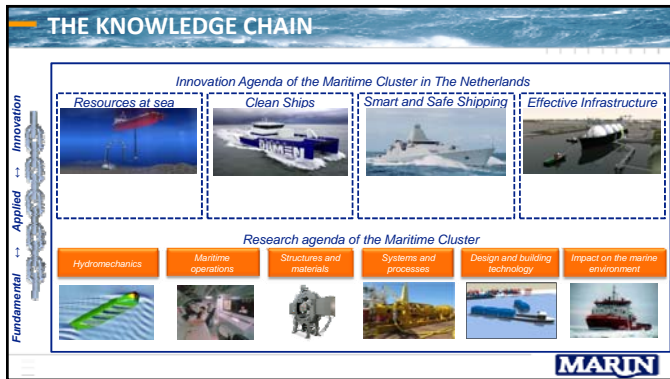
THE KNOWLEDGE CHAIN

Innovation ↕ Applied ↕ Fundamental

Innovation Agenda of the Maritime Cluster in The Netherlands

Resources at sea

Clean Ships

DAMEN

Smart and Safe Shipping

Effective Infrastructure

Research agenda of the Maritime Cluster

Hydromechanics

Maritime operations

Structures and materials

Systems and processes

Design and building technology

Impact on the marine environment

MARIN